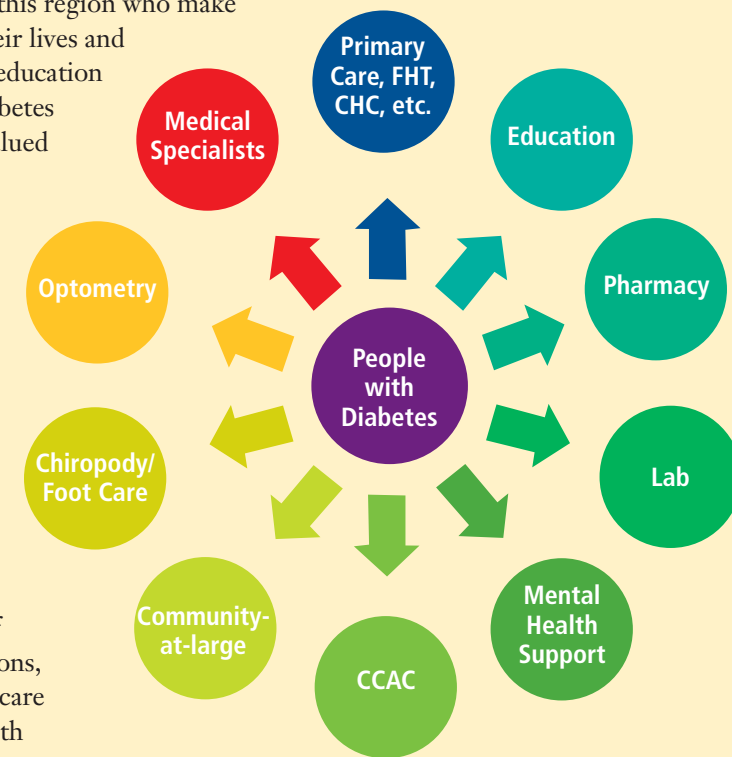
this region who make
eir lives and
education
betes
lued

r
ons,
care
th

Primary Care, FHT, CHC, etc.

Education

Pharmacy

Lab

Mental Health Support

CCAC

Community-at-large

Chiropody/ Foot Care

Optometry

Medical Specialists

People with Diabetes